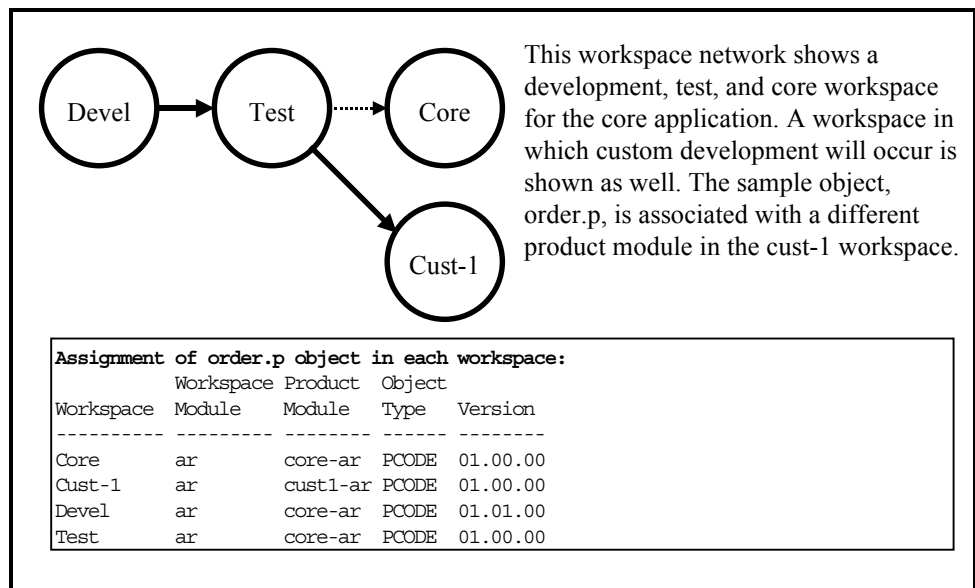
Devel

Test

Core

Cust-1

This workspace network shows a development, test, and core workspace for the core application. A workspace in which custom development will occur is shown as well. The sample object, order.p, is associated with a different product module in the cust-1 workspace.

**Assignment of order.p object in each workspace:**

| Workspace | Workspace Module | Product Module | Object Type | Version |
|---|---|---|---|---|
| Core | ar | core-ar | PCODE | 01.00.00 |
| Cust-1 | ar | cust1-ar | PCODE | 01.00.00 |
| Devel | ar | core-ar | PCODE | 01.01.00 |
| Test | ar | core-ar | PCODE | 01.00.00 |